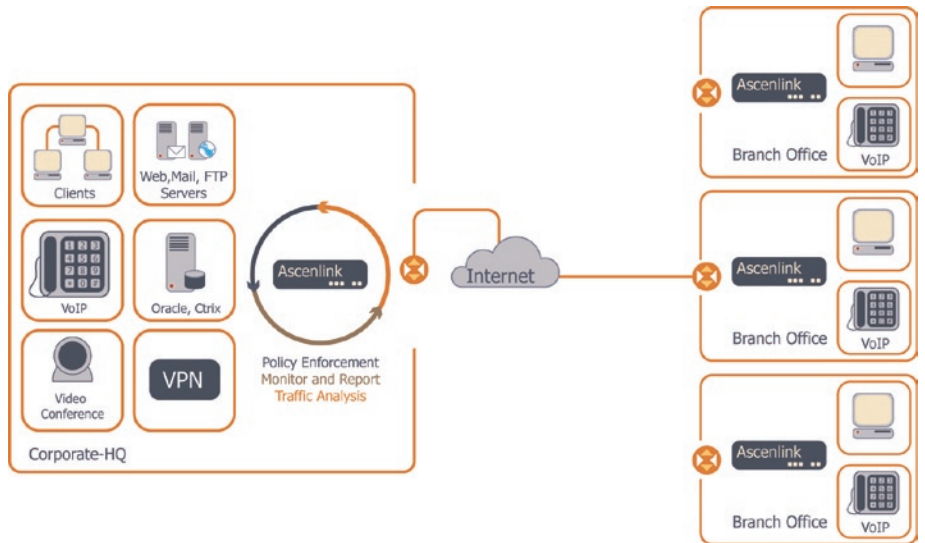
Clients

Web,Mail, FTP Servers

VoIP

Oracle, Ctrix

Video Conference

VPN

Ascenlink

Policy Enforcement
Monitor and Report
Traffic Analysis

Corporate-HQ

Internet

Ascenlink
Branch Office
VoIP

Ascenlink
Branch Office
VoIP

Ascenlink
Branch Office
VoIP